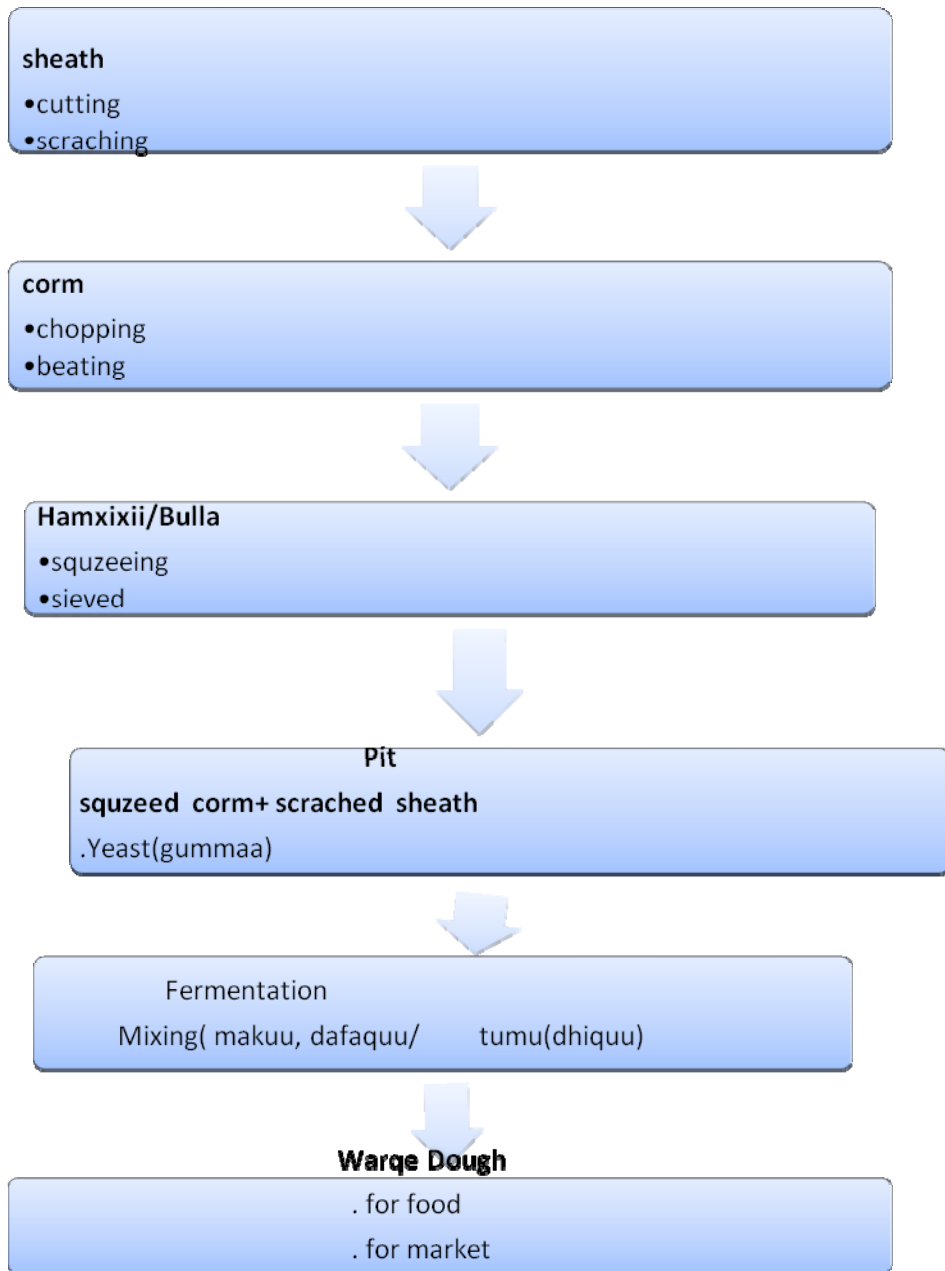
sheath
•cutting
•scraching

corm
•chopping
•beating

Hamxixii/Bulla
•squzeeing
•sieved

Pit
squzeed corm+ scrached sheath
.Yeast(gummaa)

Fermentation
Mixing( makuu, dafaquu/ tumu(dhiquu)

Warqe Dough
. for food
. for market